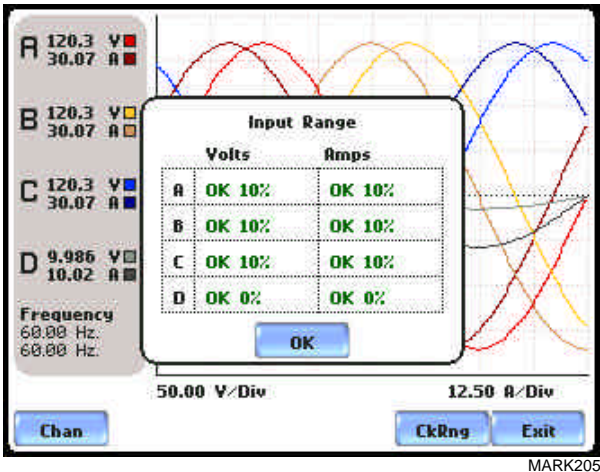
A 120.3 V
30.07 A

B 120.3 V
30.07 A

C 120.3 V
30.07 A

D 9.986 V
10.02 A

Frequency
60.00 Hz.
60.00 Hz.

Input Range

| | Volts | Amps |
|---|---|---|
| A | OK 10% | OK 10% |
| B | OK 10% | OK 10% |
| C | OK 10% | OK 10% |
| D | OK 0% | OK 0% |

OK

50.00 V/Div

12.50 A/Div

Chan

CkRng

Exit

MARK205